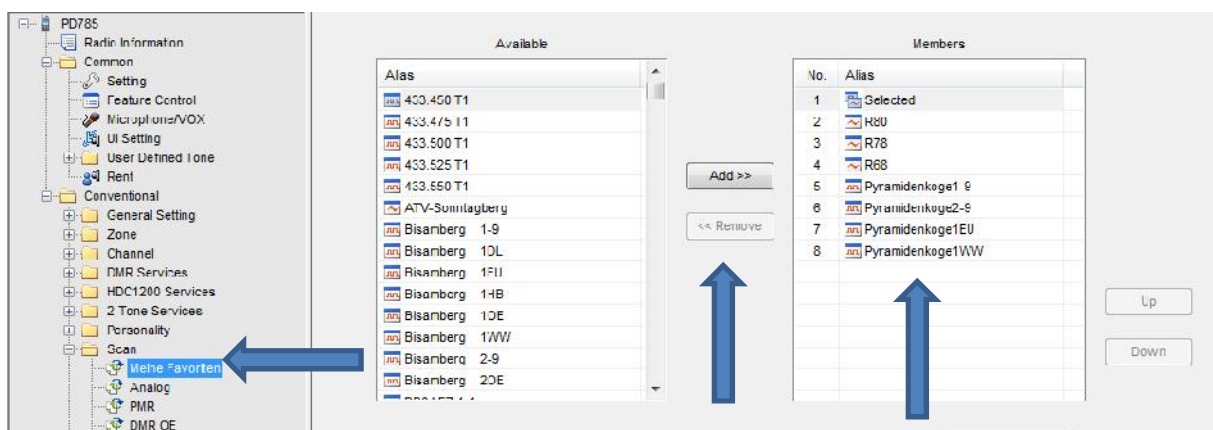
PD785
Radio Informaton
Common
Setting
Feature Control
Microphone/VOX
UI Setting
User Defined Tone
Rent
Conventional
General Setting
Zone
Channel
DMR Services
HDC1200 Services
2 Tone Services
Personality
Scan
Meine Favoriten
Analog
PMR
DMR OE

Available

| Alias |
|---|
| 433.450 T1 |
| 433.475 T1 |
| 433.500 T1 |
| 433.525 T1 |
| 433.550 T1 |
| ATV-Sonntagberg |
| Bisamberg 1-9 |
| Bisamberg 1DL |
| Bisamberg 1EU |
| Bisamberg 1HB |
| Bisamberg 1OE |
| Bisamberg 1WW |
| Bisamberg 2-9 |
| Bisamberg 2OE |
| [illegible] |

Add >>
<< Remove

Members

| No. | Alias |
|---|---|
| 1 | Selected |
| 2 | R80 |
| 3 | R78 |
| 4 | R68 |
| 5 | Pyramidenkoge1 9 |
| 6 | Pyramidenkoge2-9 |
| 7 | Pyramidenkoge1EU |
| 8 | Pyramidenkoge1WW |

Up
Down